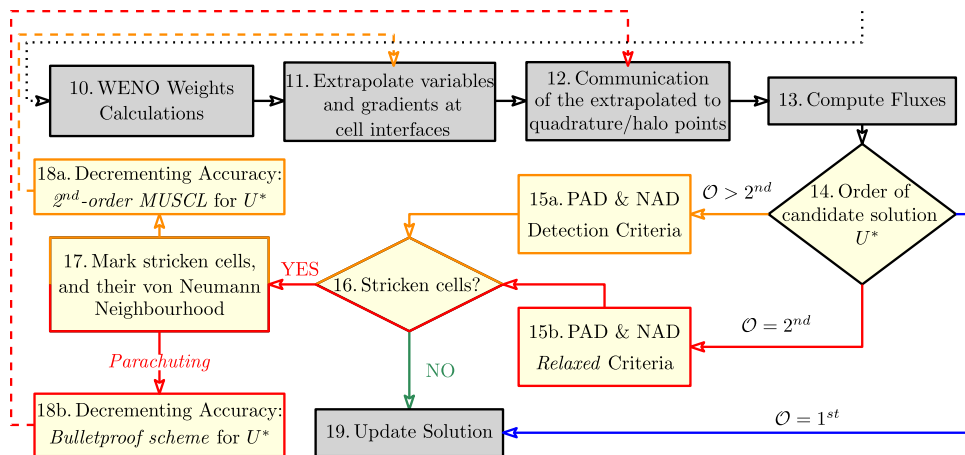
10. WENO Weights Calculations

11. Extrapolate variables and gradients at cell interfaces

12. Communication of the extrapolated to quadrature/halo points

13. Compute Fluxes

18a. Decrementing Accuracy: $2^{nd}$-order MUSCL for $U^*$

15a. PAD & NAD Detection Criteria

$\mathcal{O} > 2^{nd}$

14. Order of candidate solution $U^*$

17. Mark stricken cells, and their von Neumann Neighbourhood

YES

16. Stricken cells?

15b. PAD & NAD Relaxed Criteria

$\mathcal{O} = 2^{nd}$

Parachuting

NO

18b. Decrementing Accuracy: Bulletproof scheme for $U^*$

19. Update Solution

$\mathcal{O} = 1^{st}$